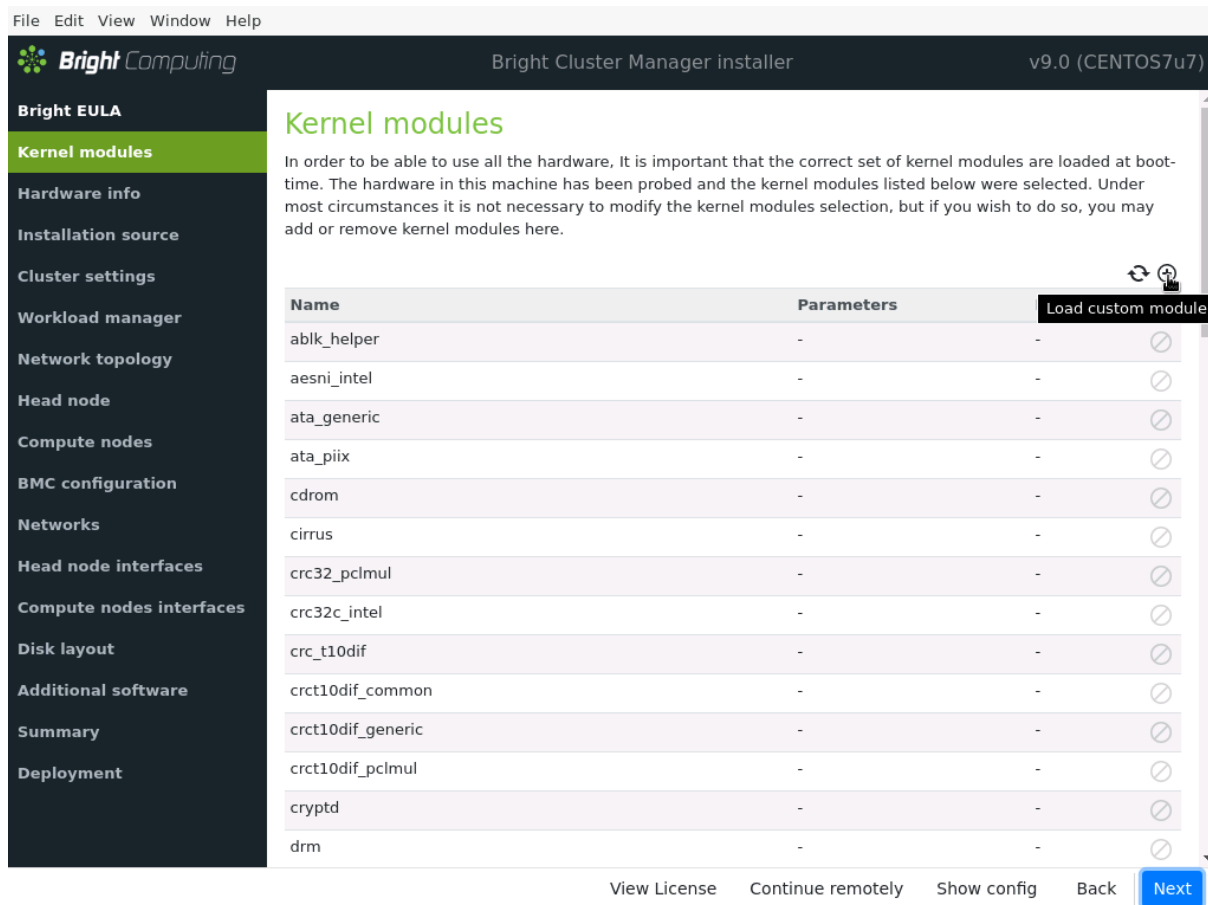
File Edit View Window Help

Bright Computing

Bright Cluster Manager installer

v9.0 (CENTOS7u7)

Bright EULA
Kernel modules
Hardware info
Installation source
Cluster settings
Workload manager
Network topology
Head node
Compute nodes
BMC configuration
Networks
Head node interfaces
Compute nodes interfaces
Disk layout
Additional software
Summary
Deployment

Kernel modules

In order to be able to use all the hardware, It is important that the correct set of kernel modules are loaded at boot-time. The hardware in this machine has been probed and the kernel modules listed below were selected. Under most circumstances it is not necessary to modify the kernel modules selection, but if you wish to do so, you may add or remove kernel modules here.

Load custom module

| Name | Parameters | |
|---|---|---|
| ablk_helper | - | - |
| aesni_intel | - | - |
| ata_generic | - | - |
| ata_piix | - | - |
| cdrom | - | - |
| cirrus | - | - |
| crc32_pclmul | - | - |
| crc32c_intel | - | - |
| crc_t10dif | - | - |
| crct10dif_common | - | - |
| crct10dif_generic | - | - |
| crct10dif_pclmul | - | - |
| cryptd | - | - |
| drm | - | - |

View License   Continue remotely   Show config   Back   Next